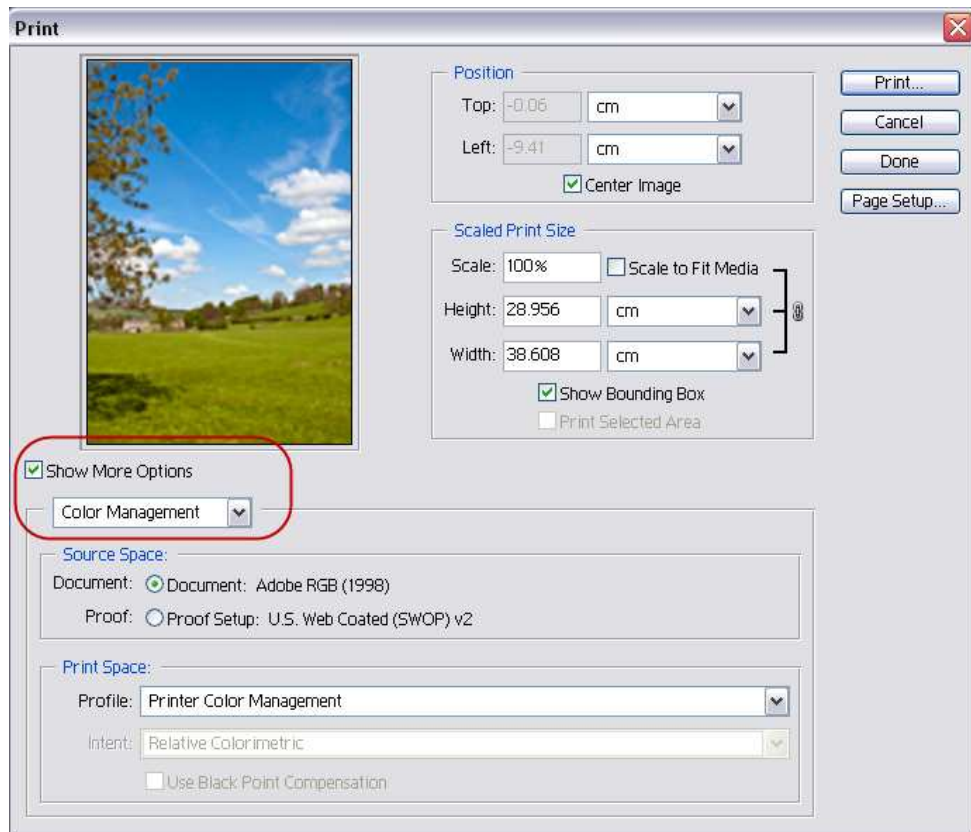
Print

Position
Top: -0.06 cm
Left: -9.41 cm
Center Image

Print...
Cancel
Done
Page Setup...

Scaled Print Size
Scale: 100% Scale to Fit Media
Height: 28.956 cm
Width: 38.608 cm
Show Bounding Box
Print Selected Area

Show More Options
Color Management

Source Space:
Document: Document: Adobe RGB (1998)
Proof: Proof Setup: U.S. Web Coated (SWOP) v2

Print Space:
Profile: Printer Color Management
Intent: Relative Colorimetric
Use Black Point Compensation